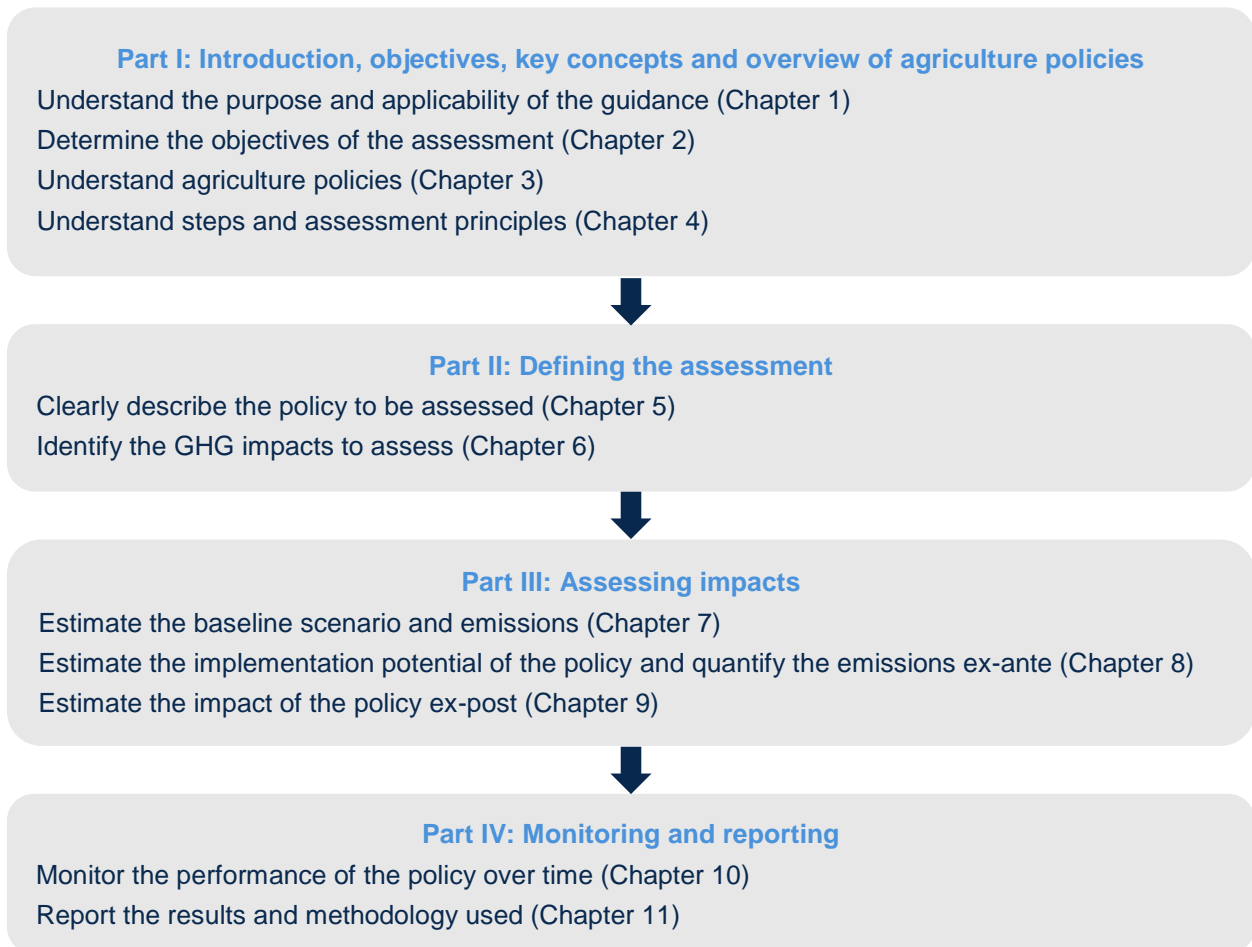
Part I: Introduction, objectives, key concepts and overview of agriculture policies

Understand the purpose and applicability of the guidance (Chapter 1)

Determine the objectives of the assessment (Chapter 2)

Understand agriculture policies (Chapter 3)

Understand steps and assessment principles (Chapter 4)

Part II: Defining the assessment

Clearly describe the policy to be assessed (Chapter 5)

Identify the GHG impacts to assess (Chapter 6)

Part III: Assessing impacts

Estimate the baseline scenario and emissions (Chapter 7)

Estimate the implementation potential of the policy and quantify the emissions ex-ante (Chapter 8)

Estimate the impact of the policy ex-post (Chapter 9)

Part IV: Monitoring and reporting

Monitor the performance of the policy over time (Chapter 10)

Report the results and methodology used (Chapter 11)